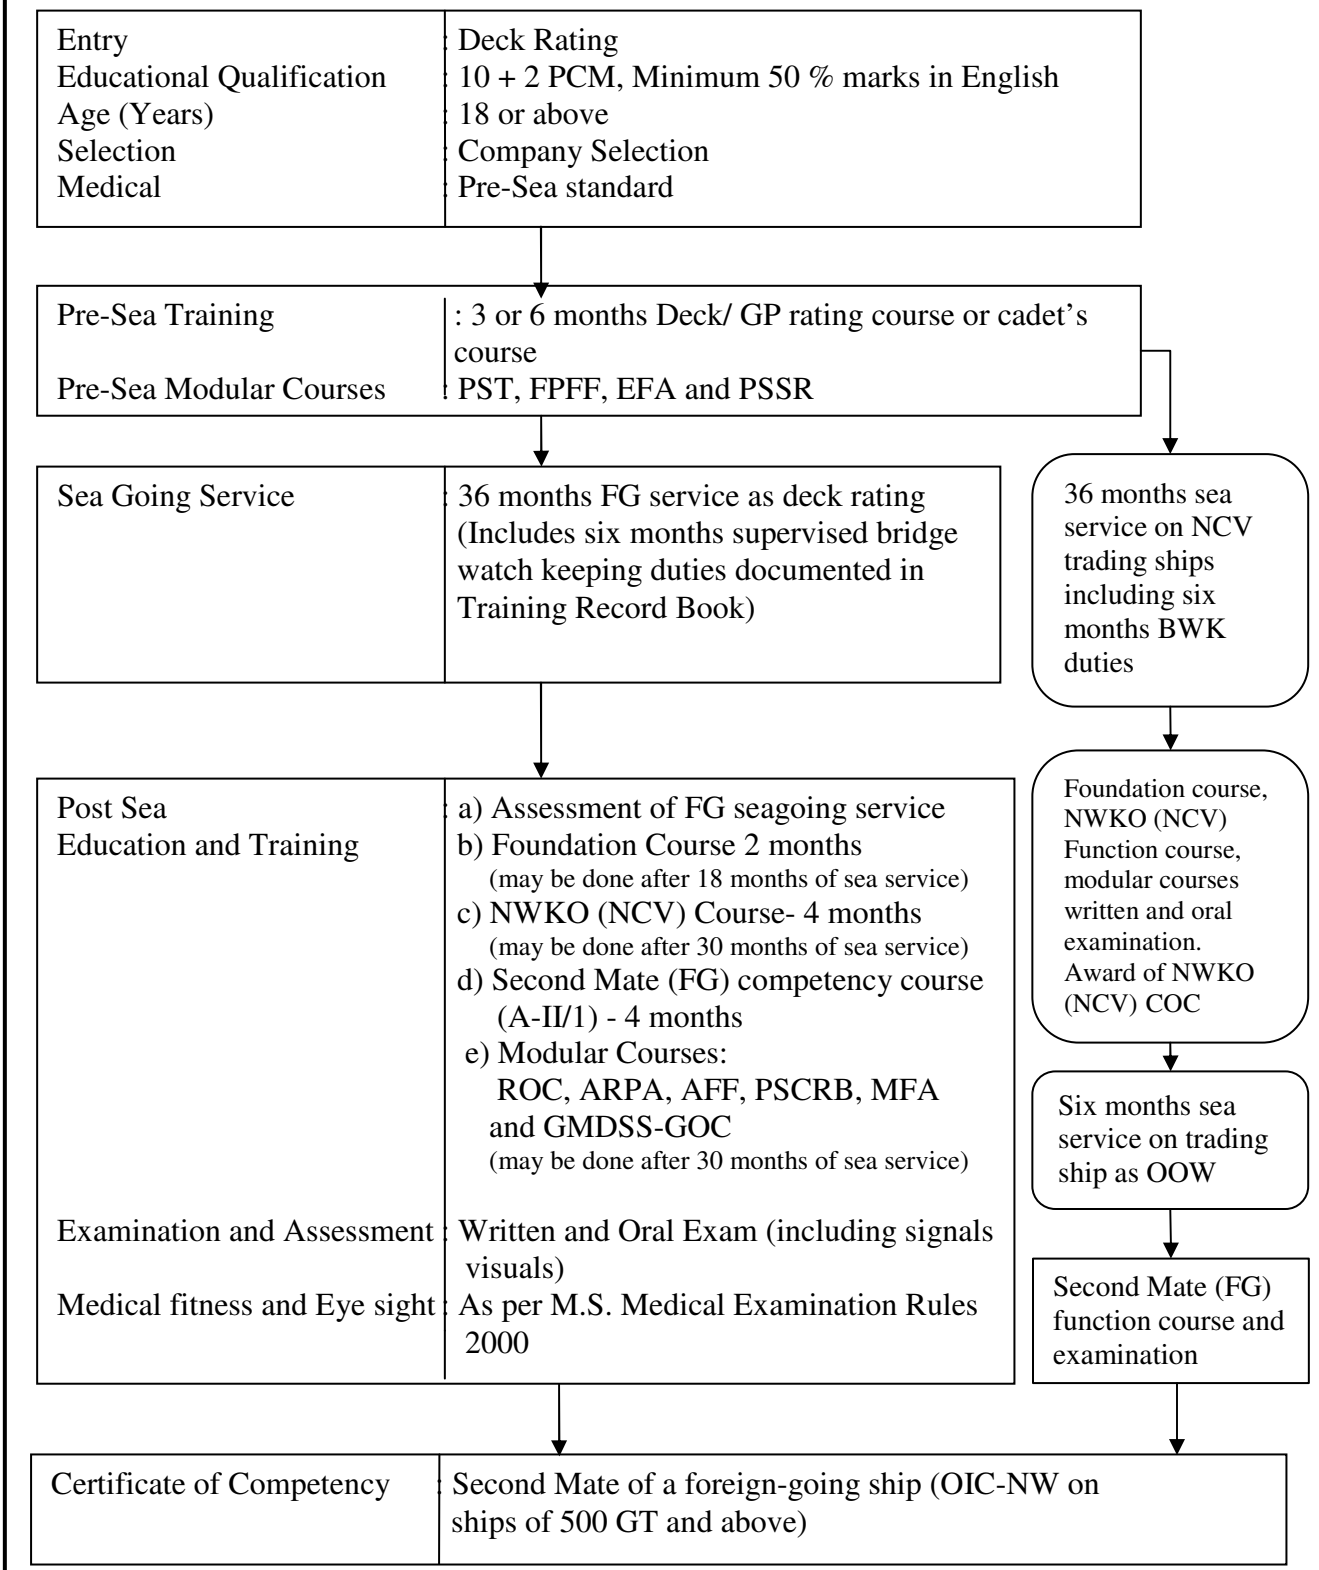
Entry : Deck Rating
Educational Qualification : 10 + 2 PCM, Minimum 50 % marks in English
Age (Years) : 18 or above
Selection : Company Selection
Medical : Pre-Sea standard

Pre-Sea Training : 3 or 6 months Deck/ GP rating course or cadet's course
Pre-Sea Modular Courses : PST, FPFF, EFA and PSSR

Sea Going Service : 36 months FG service as deck rating (Includes six months supervised bridge watch keeping duties documented in Training Record Book)

36 months sea service on NCV trading ships including six months BWK duties

Post Sea Education and Training : a) Assessment of FG seagoing service
b) Foundation Course 2 months
(may be done after 18 months of sea service)
c) NWKO (NCV) Course- 4 months
(may be done after 30 months of sea service)
d) Second Mate (FG) competency course (A-II/1) - 4 months
e) Modular Courses:
ROC, ARPA, AFF, PSCRB, MFA and GMDSS-GOC
(may be done after 30 months of sea service)
Examination and Assessment : Written and Oral Exam (including signals visuals)
Medical fitness and Eye sight : As per M.S. Medical Examination Rules 2000

Foundation course, NWKO (NCV) Function course, modular courses written and oral examination. Award of NWKO (NCV) COC

Six months sea service on trading ship as OOW

Second Mate (FG) function course and examination

Certificate of Competency : Second Mate of a foreign-going ship (OIC-NW on ships of 500 GT and above)